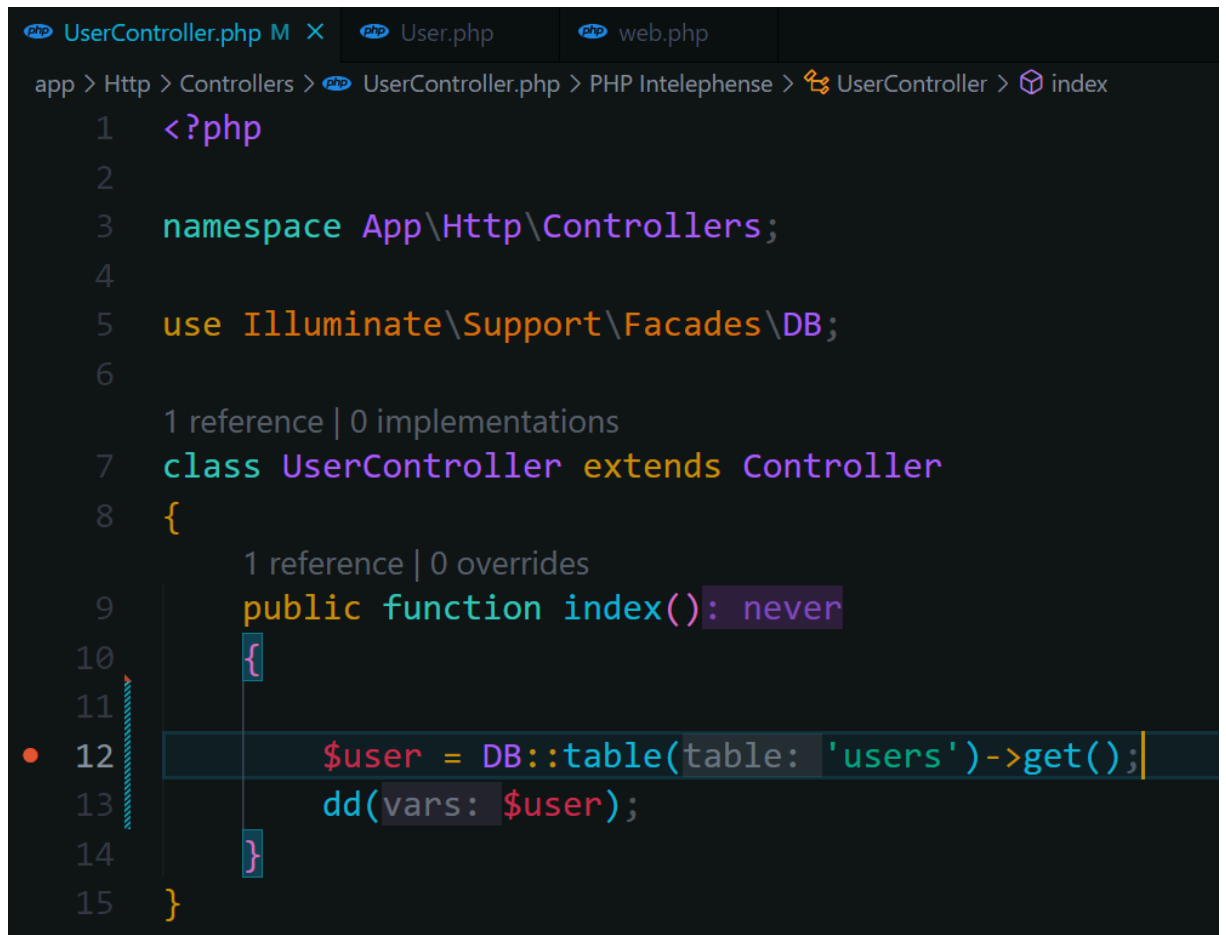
php UserController.php M × php User.php php web.php

app > Http > Controllers > php UserController.php > PHP Intelephense > UserController > index

1 <?php
2
3 namespace App\Http\Controllers;
4
5 use Illuminate\Support\Facades\DB;
6
1 reference | 0 implementations
7 class UserController extends Controller
8 {
1 reference | 0 overrides
9 public function index(): never
10 {
11
12 $user = DB::table(table: 'users')->get();
13 dd(vars: $user);
14 }
15 }